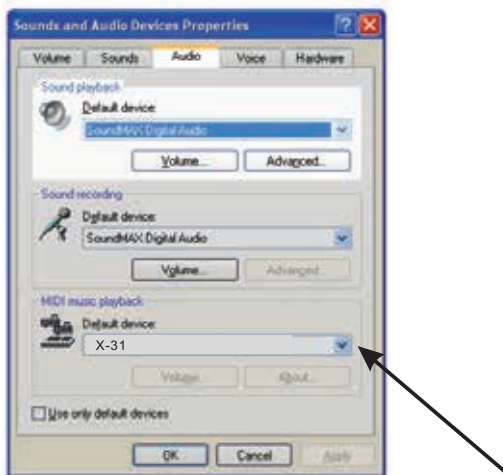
Sounds and Audio Devices Properties

Volume | Sounds | Audio | Voice | Hardware

Sound playback

Default device:

SoundMAX Digital Audio

Volume...

Advanced...

Sound recording

Default device:

SoundMAX Digital Audio

Volume...

Advanced...

MIDI music playback

Default device:

X-31

Volume...

About...

Use only default devices

OK

Cancel

Apply